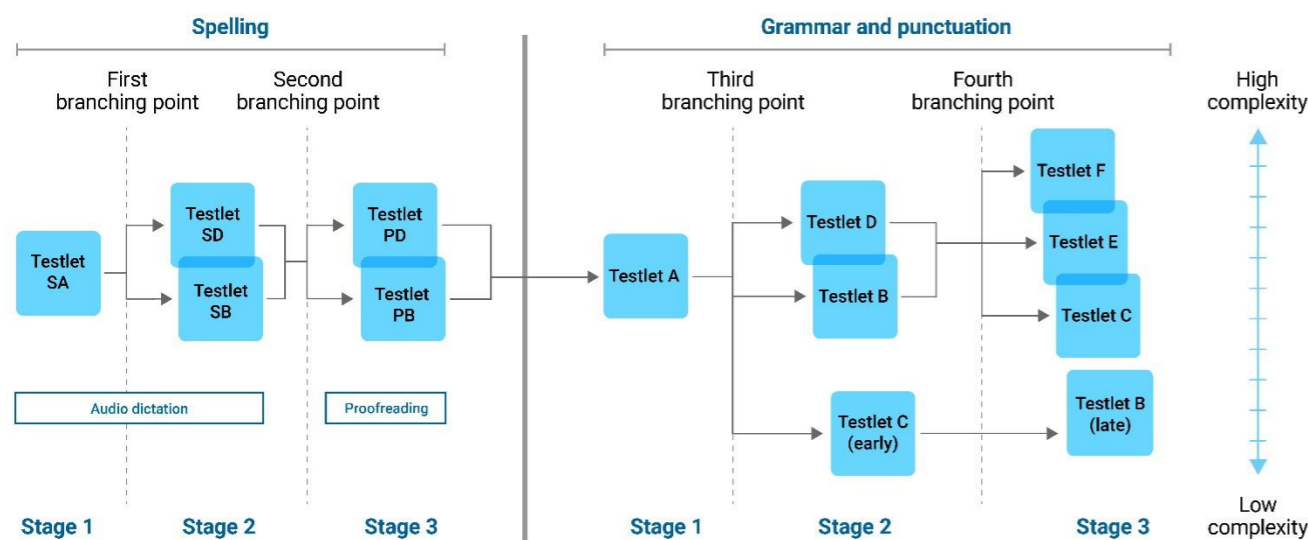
Spelling

First branching point

Second branching point

Testlet SA

Testlet SD

Testlet SB

Testlet PD

Testlet PB

Audio dictation

Proofreading

Stage 1

Stage 2

Stage 3

Grammar and punctuation

Third branching point

Fourth branching point

High complexity

Testlet A

Testlet D

Testlet B

Testlet F

Testlet E

Testlet C

Testlet C (early)

Testlet B (late)

Stage 1

Stage 2

Stage 3

Low complexity